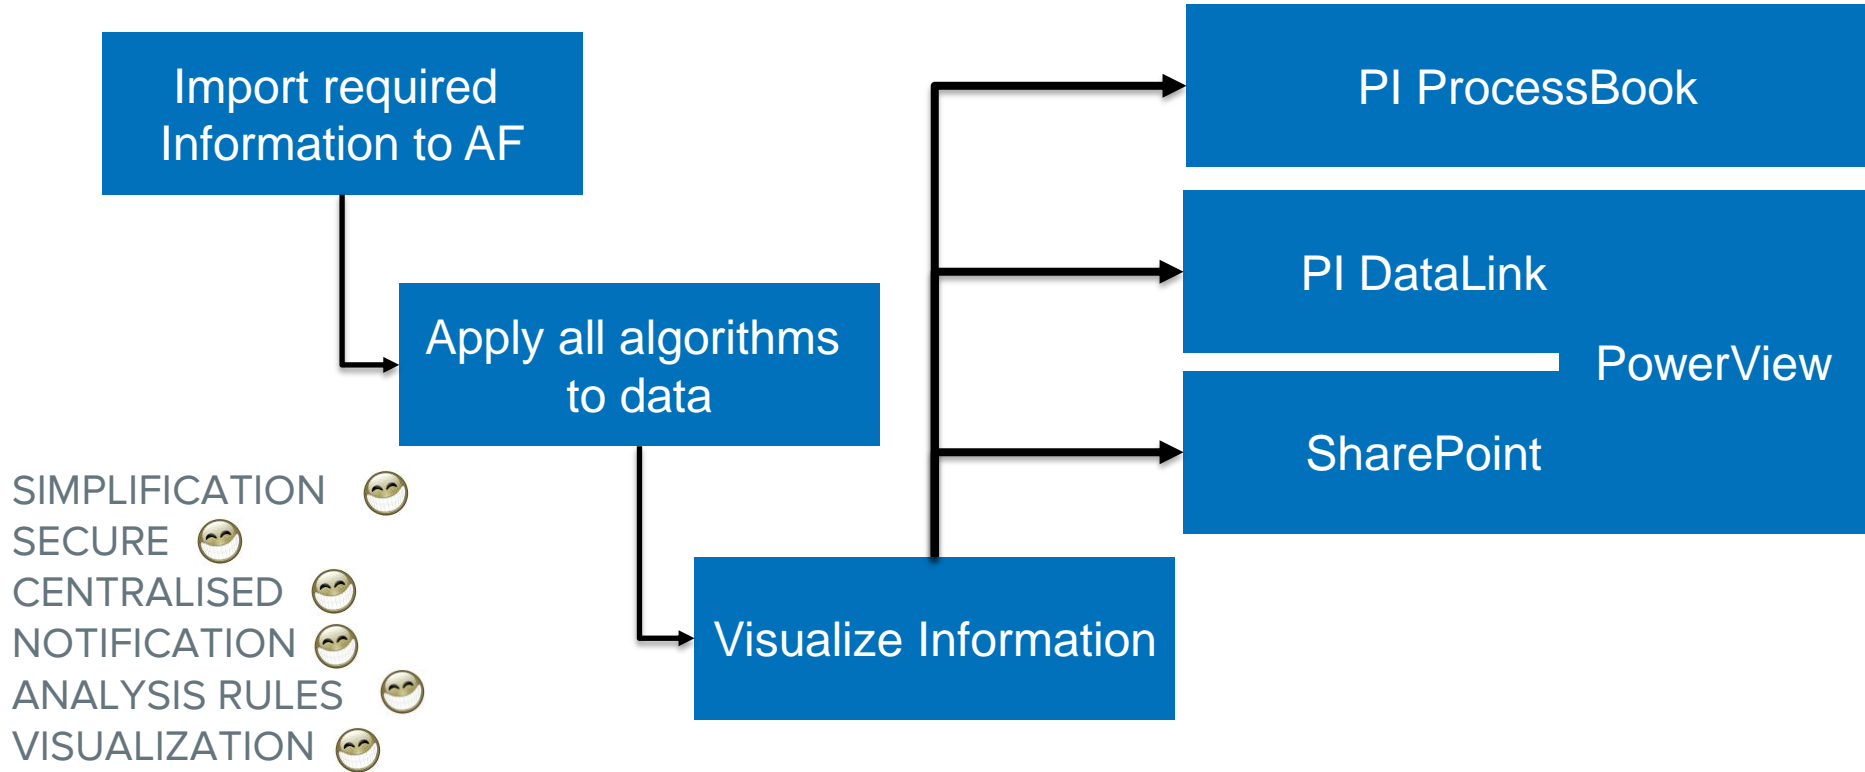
Import required Information to AF

Apply all algorithms to data

Visualize Information

PI ProcessBook

PI DataLink

PowerView

SharePoint

SIMPLIFICATION
SECURE
CENTRALISED
NOTIFICATION
ANALYSIS RULES
VISUALIZATION